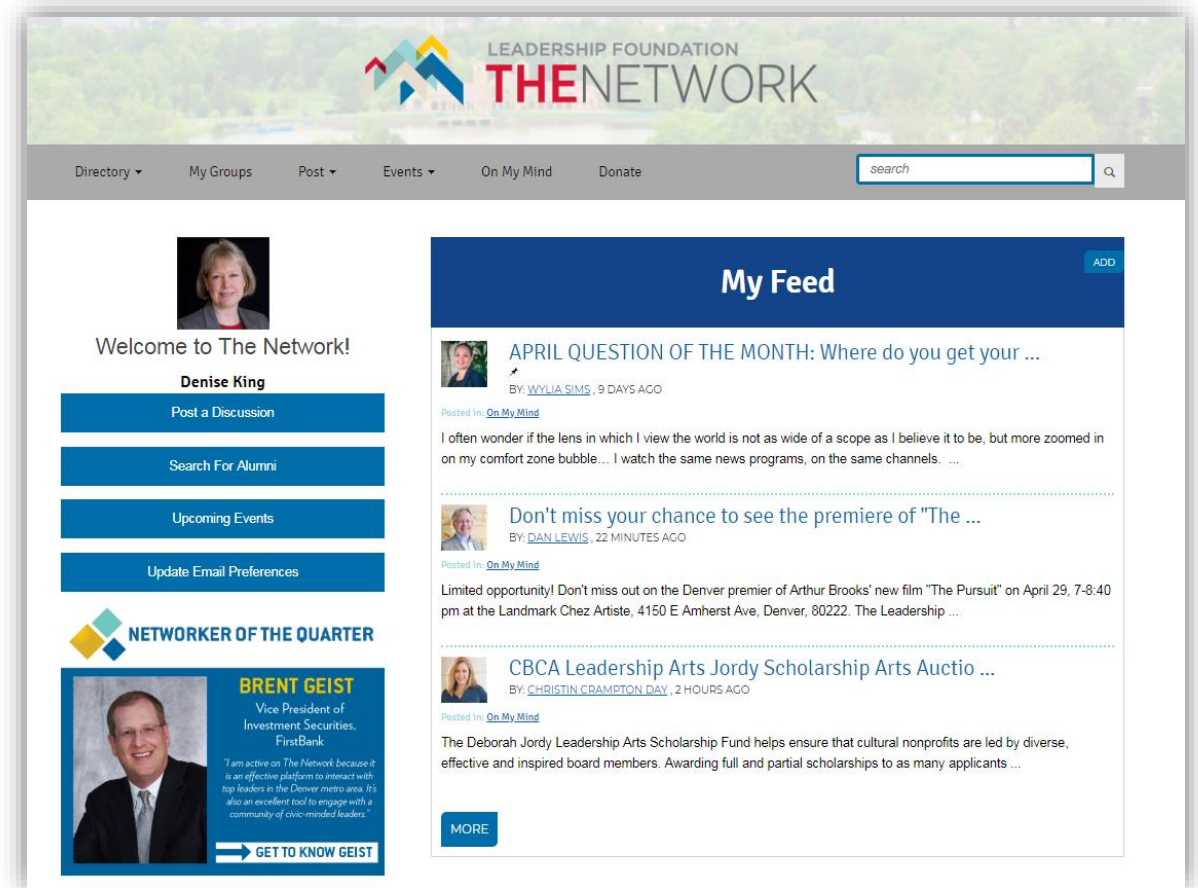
LEADERSHIP FOUNDATION
THENETWORK

Directory ▾ My Groups Post ▾ Events ▾ On My Mind Donate

search

Welcome to The Network!

Denise King

Post a Discussion

Search For Alumni

Upcoming Events

Update Email Preferences

NETWORKER OF THE QUARTER

BRENT GEIST

Vice President of Investment Securities, FirstBank

"I am active on The Network because it is an effective platform to interact with top leaders in the Denver metro area. It's also an excellent tool to engage with a community of civic-minded leaders."

GET TO KNOW GEIST

My Feed

ADD

APRIL QUESTION OF THE MONTH: Where do you get your ...

BY: WYLIA SIMS , 9 DAYS AGO

Posted in: On My Mind

I often wonder if the lens in which I view the world is not as wide of a scope as I believe it to be, but more zoomed in on my comfort zone bubble... I watch the same news programs, on the same channels. ...

Don't miss your chance to see the premiere of "The ...

BY: DAN LEWIS , 22 MINUTES AGO

Posted in: On My Mind

Limited opportunity! Don't miss out on the Denver premier of Arthur Brooks' new film "The Pursuit" on April 29, 7-8:40 pm at the Landmark Chez Artiste, 4150 E Amherst Ave, Denver, 80222. The Leadership ...

CBCA Leadership Arts Jordy Scholarship Arts Auctio ...

BY: CHRISTIN CRAMPTON DAY , 2 HOURS AGO

Posted in: On My Mind

The Deborah Jordy Leadership Arts Scholarship Fund helps ensure that cultural nonprofits are led by diverse, effective and inspired board members. Awarding full and partial scholarships to as many applicants ...

MORE